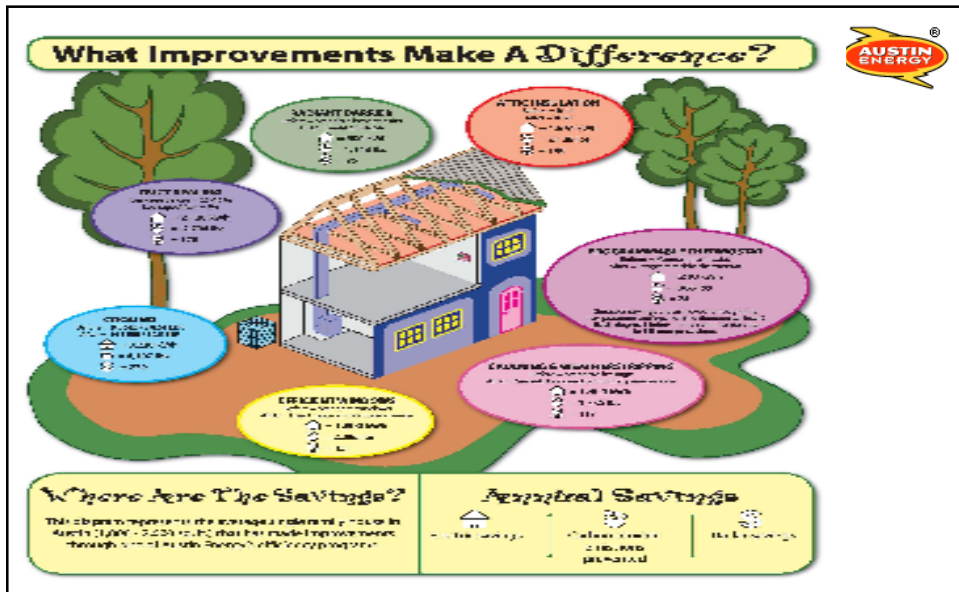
What Improvements Make A Difference?

AUSTIN ENERGY

RADIANT BARRIER
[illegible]

ATTIC INSULATION
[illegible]

DUCT SYSTEMS
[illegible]

PROGRAMMABLE THERMOSTAT
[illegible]

COOLING
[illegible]

CAULKING & WEATHERSTRIPPING
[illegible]

EFFICIENT WINDOWS
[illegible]

Where Are The Savings?
This diagram represents the average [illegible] house in Austin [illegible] that has made improvements through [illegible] Austin Energy's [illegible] programs.

Annual Savings
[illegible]
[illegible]
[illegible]